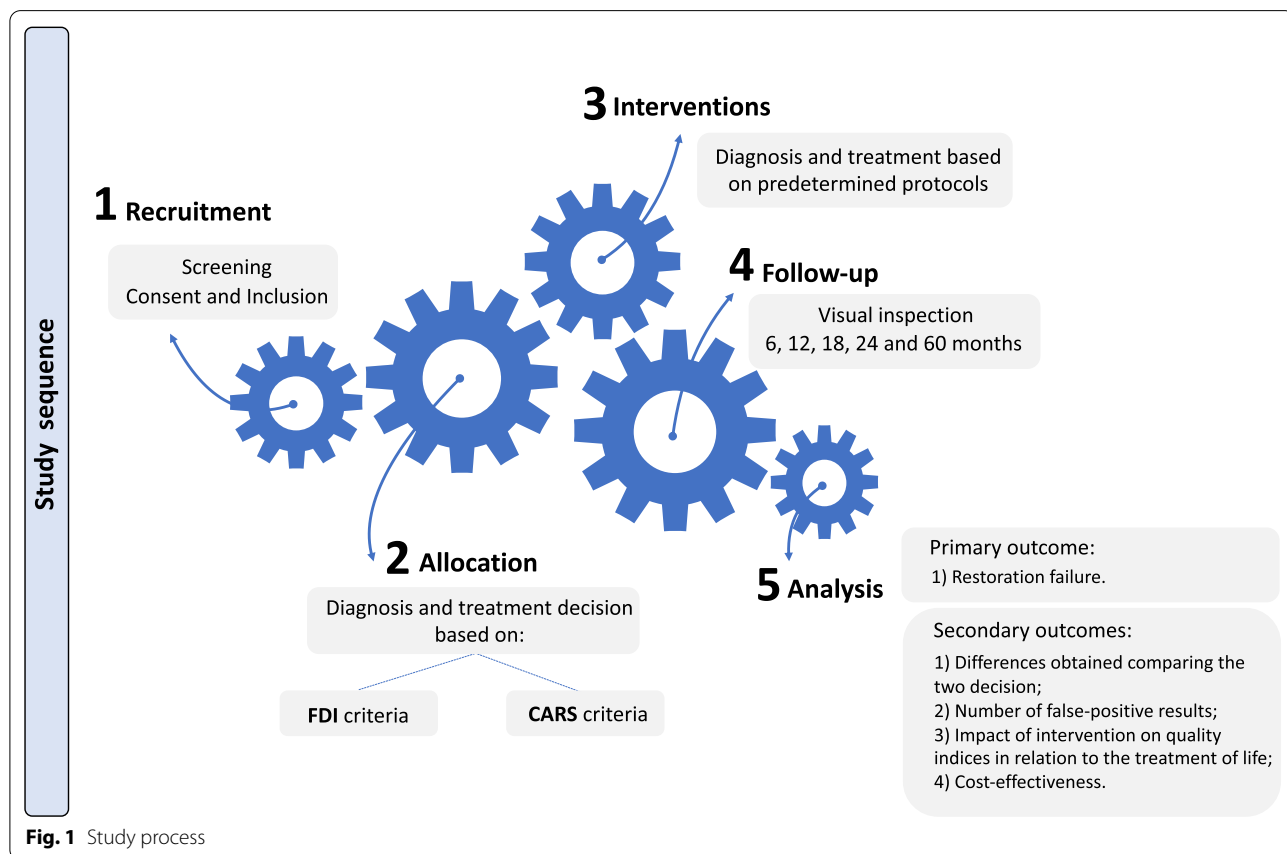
Study sequence

1 Recruitment

Screening
Consent and Inclusion

2 Allocation

Diagnosis and treatment decision based on:

FDI criteria

CARS criteria

3 Interventions

Diagnosis and treatment based on predetermined protocols

4 Follow-up

Visual inspection
6, 12, 18, 24 and 60 months

5 Analysis

Primary outcome:
1) Restoration failure.

Secondary outcomes:
1) Differences obtained comparing the two decision;
2) Number of false-positive results;
3) Impact of intervention on quality indices in relation to the treatment of life;
4) Cost-effectiveness.

Fig. 1 Study process